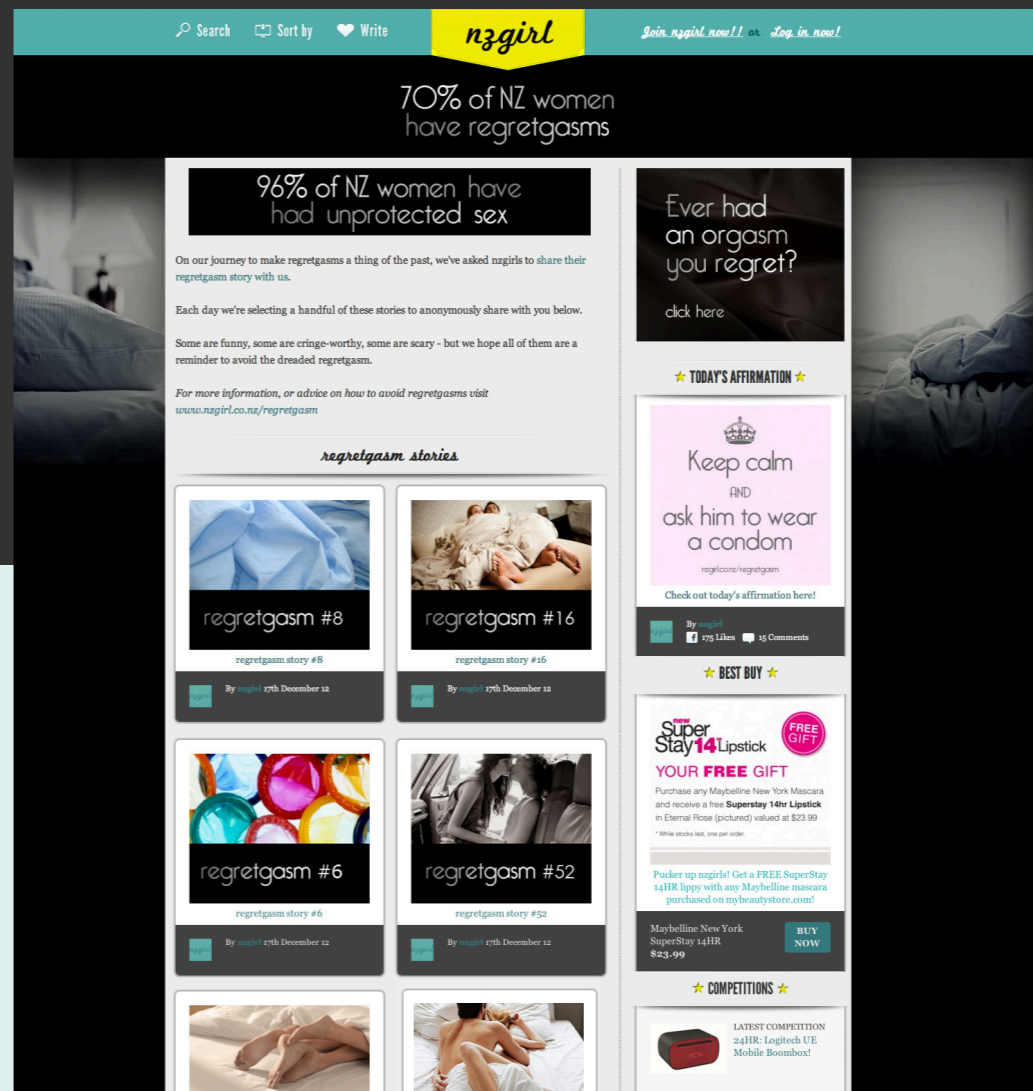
Search Sort by Write

nzgirl

Join nzgirl now!! or Log in now!

70% of NZ women have regretgasms

96% of NZ women have had unprotected sex

On our journey to make regretgasms a thing of the past, we've asked nzgirls to share their regretgasm story with us.

Each day we're selecting a handful of these stories to anonymously share with you below.

Some are funny, some are cringe-worthy, some are scary - but we hope all of them are a reminder to avoid the dreaded regretgasm.

For more information, or advice on how to avoid regretgasms visit www.nzgirl.co.nz/regretgasm

regretgasm stories

regretgasm #8

regretgasm story #8

By nzgirl 17th December 12

regretgasm #16

regretgasm story #16

By nzgirl 17th December 12

regretgasm #6

regretgasm story #6

By nzgirl 17th December 12

regretgasm #52

regretgasm story #52

By nzgirl 17th December 12

Ever had an orgasm you regret?

click here

TODAY'S AFFIRMATION

Keep calm AND ask him to wear a condom

nzgirl.co.nz/regretgasm

Check out today's affirmation here!

By nzgirl

175 Likes 15 Comments

BEST BUY

new Super Stay 14hr Lipstick

FREE GIFT

YOUR FREE GIFT

Purchase any Maybelline New York Mascara and receive a free Superstay 14hr Lipstick in Eternal Rose (pictured) valued at $23.99

* While stocks last, one per order.

Pucker up nzgirls! Get a FREE SuperStay 14HR lippy with any Maybelline mascara purchased on mybeautystore.com!

Maybelline New York SuperStay 14HR $23.99

BUY NOW

COMPETITIONS

LATEST COMPETITION

24HR: Logitech UE Mobile Boombox!